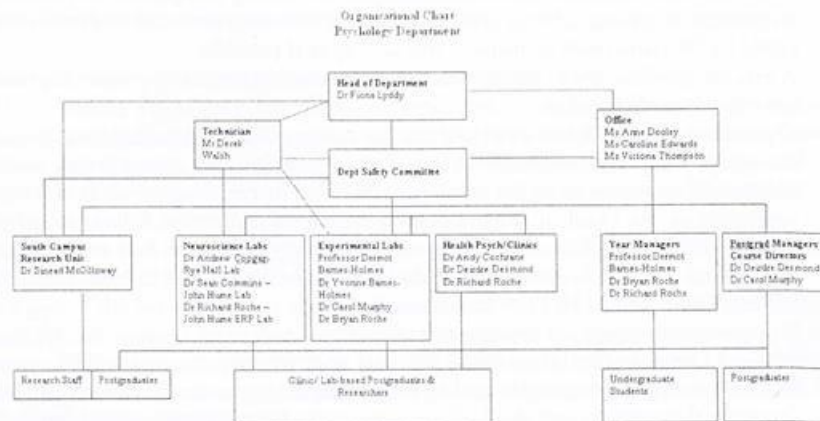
Organisational Chart
Psychology Department

Head of Department
Dr Fiona Lyddy

Technician
Mr Derek
Walsh

Office
Ms Anne Dooley
Ms Caroline Edwards
Ms Victoria Thompson

Dept Safety Committee

South Campus
Research Unit
Dr Sinead McGilloway

Neuroscience Labs
Dr Andrew Coogan-
Rye Hall Lab
Dr Sean Commins –
John Hume Lab
Dr Richard Roche –
John Hume ERP Lab

Experimental Labs
Professor Dermot
Barnes-Holmes
Dr Yvonne Barnes-
Holmes
Dr Carol Murphy
Dr Bryan Roche

Health Psych/Clinics
Dr Andy Cochrane
Dr Deirdre Desmond
Dr Richard Roche

Year Managers
Professor Dermot
Barnes-Holmes
Dr Bryan Roche
Dr Richard Roche

Postgrad Managers
Course Directors
Dr Deirdre Desmond
Dr Carol Murphy

Research Staff

Postgraduates

Clinic/ Lab-based Postgraduates &
Researchers

Undergraduate
Students

Postgraduates